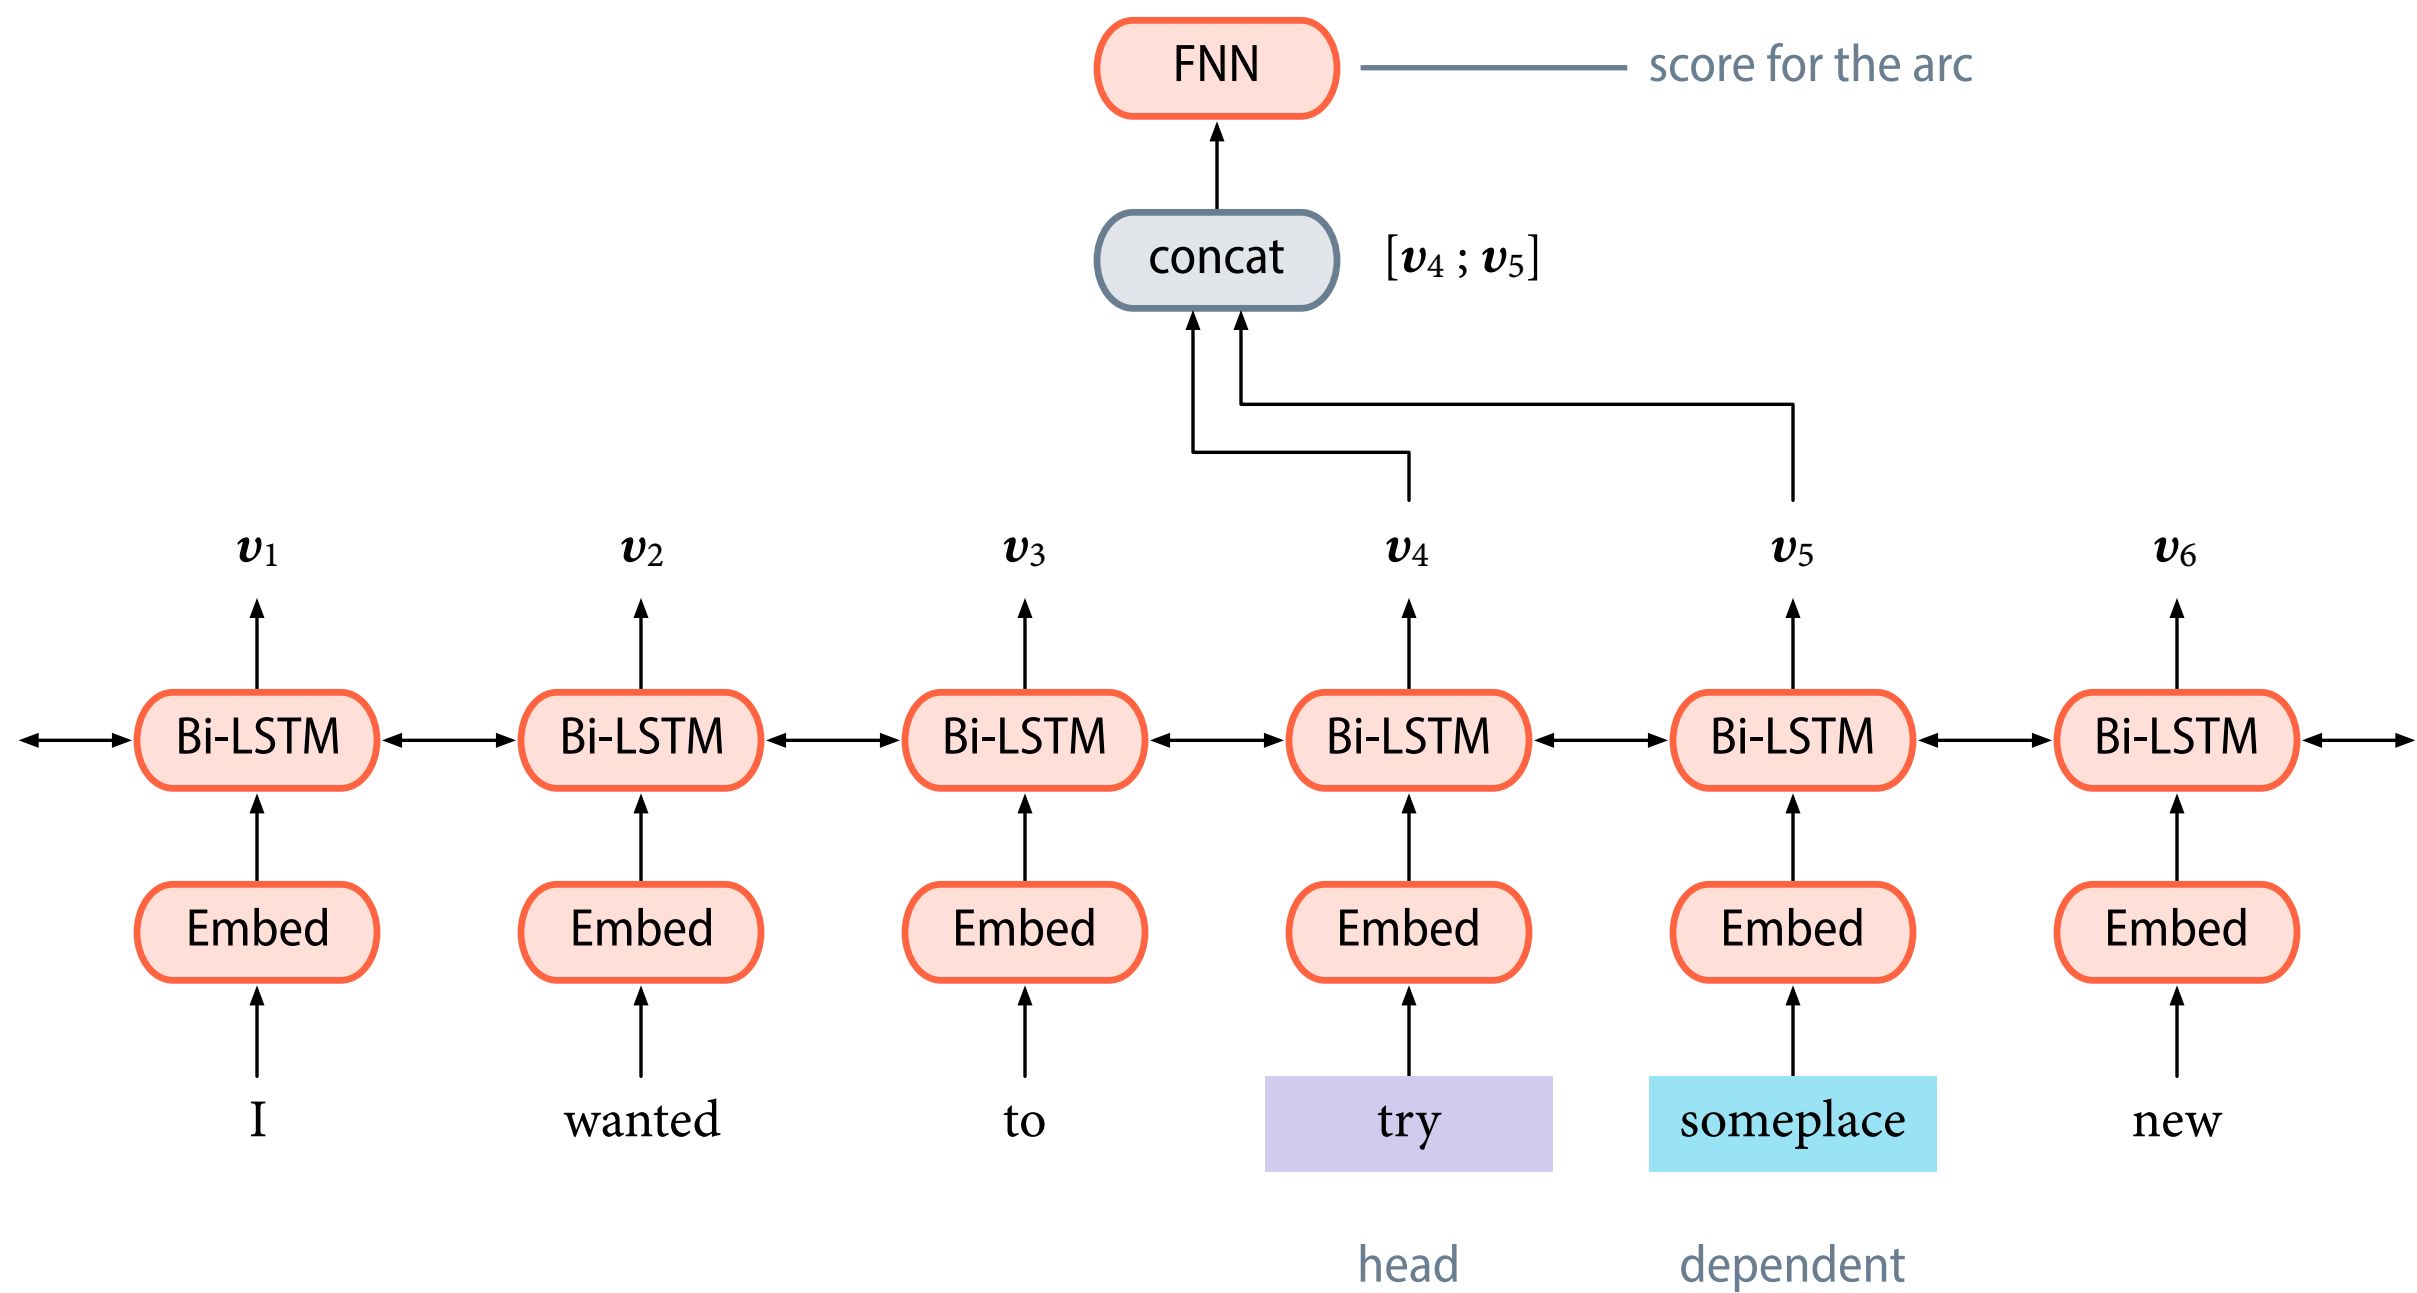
FNN

score for the arc

concat

$[\boldsymbol{v}_4 ; \boldsymbol{v}_5]$

$\boldsymbol{v}_1$ $\boldsymbol{v}_2$ $\boldsymbol{v}_3$ $\boldsymbol{v}_4$ $\boldsymbol{v}_5$ $\boldsymbol{v}_6$

Bi-LSTM Bi-LSTM Bi-LSTM Bi-LSTM Bi-LSTM Bi-LSTM

Embed Embed Embed Embed Embed Embed

I wanted to try someplace new

head dependent